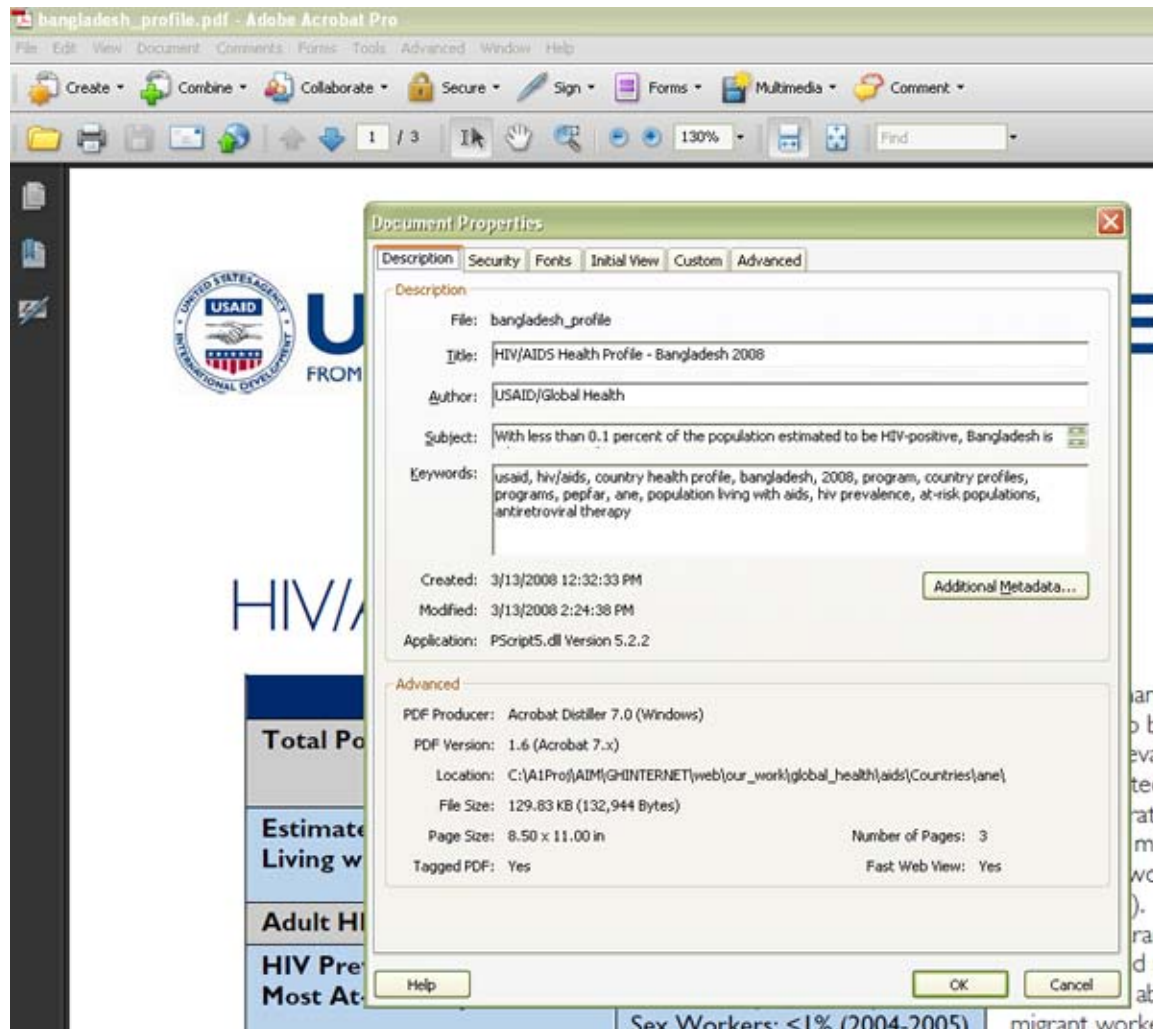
bangladesh_profile.pdf - Adobe Acrobat Pro

File Edit View Document Comments Forms Tools Advanced Window Help

Create Combine Collaborate Secure Sign Forms Multimedia Comment

1 / 3 130% Find

USAID
FROM

HIV/A

Total Po

Estimate
Living w

Adult HI

HIV Pre
Most At-

Sex Workers: <1% (2004-2005)

migrant worke

Document Properties

Description Security Fonts Initial View Custom Advanced

Description

File: bangladesh_profile

Title: HIV/AIDS Health Profile - Bangladesh 2008

Author: USAID/Global Health

Subject: With less than 0.1 percent of the population estimated to be HIV-positive, Bangladesh is

Keywords: usaid, hiv/aids, country health profile, bangladesh, 2008, program, country profiles, programs, pepfar, ane, population living with aids, hiv prevalence, at-risk populations, antiretroviral therapy

Created: 3/13/2008 12:32:33 PM

Modified: 3/13/2008 2:24:38 PM

Application: PScript5.dll Version 5.2.2

Additional Metadata...

Advanced

PDF Producer: Acrobat Distiller 7.0 (Windows)

PDF Version: 1.6 (Acrobat 7.x)

Location: C:\A1Proj\AIM\GHINTERNET\web\our_work\global_health\aids\Countries\ane\

File Size: 129.83 KB (132,944 Bytes)

Page Size: 8.50 x 11.00 in

Number of Pages: 3

Tagged PDF: Yes

Fast Web View: Yes

Help

OK

Cancel